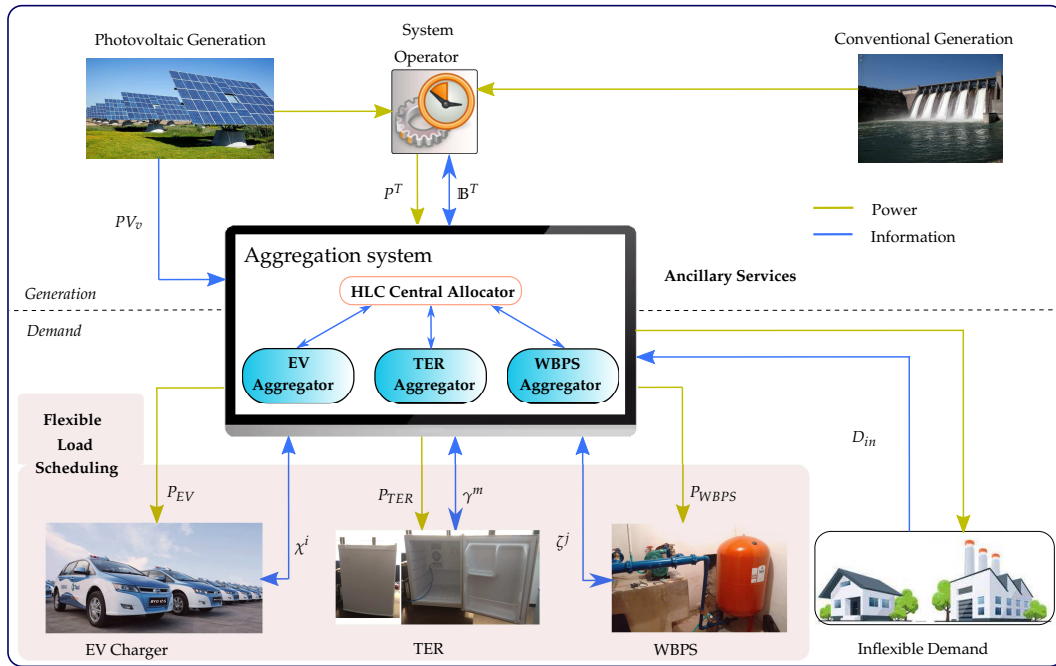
Photovoltaic Generation

System Operator

Conventional Generation

$PV_v$

$P^T$

$\mathbb{B}^T$

Power

Information

Aggregation system

HLC Central Allocator

Ancillary Services

Generation

Demand

EV Aggregator

TER Aggregator

WBPS Aggregator

Flexible Load Scheduling

$D_{in}$

$P_{EV}$

$P_{TER}$

$\gamma^m$

$P_{WBPS}$

$\chi^i$

$\zeta^j$

EV Charger

TER

WBPS

Inflexible Demand